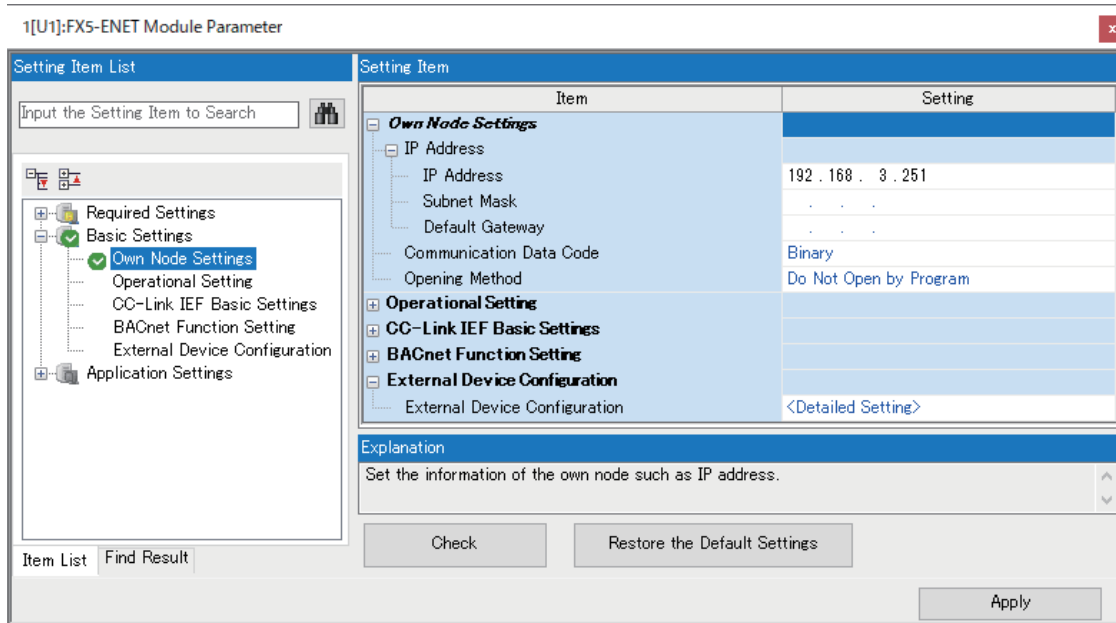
1[U1]:FX5-ENET Module Parameter

Setting Item List

Input the Setting Item to Search

Required Settings
Basic Settings
Own Node Settings
Operational Setting
CC-Link IEF Basic Settings
BACnet Function Setting
External Device Configuration
Application Settings

Item List | Find Result

Setting Item

| Item | Setting |
|---|---|
| Own Node Settings | |
| IP Address | |
| IP Address | 192 . 168 . 3 . 251 |
| Subnet Mask | . . . |
| Default Gateway | . . . |
| Communication Data Code | Binary |
| Opening Method | Do Not Open by Program |
| Operational Setting | |
| CC-Link IEF Basic Settings | |
| BACnet Function Setting | |
| External Device Configuration | |
| External Device Configuration | <Detailed Setting> |

Explanation

Set the information of the own node such as IP address.

Check

Restore the Default Settings

Apply